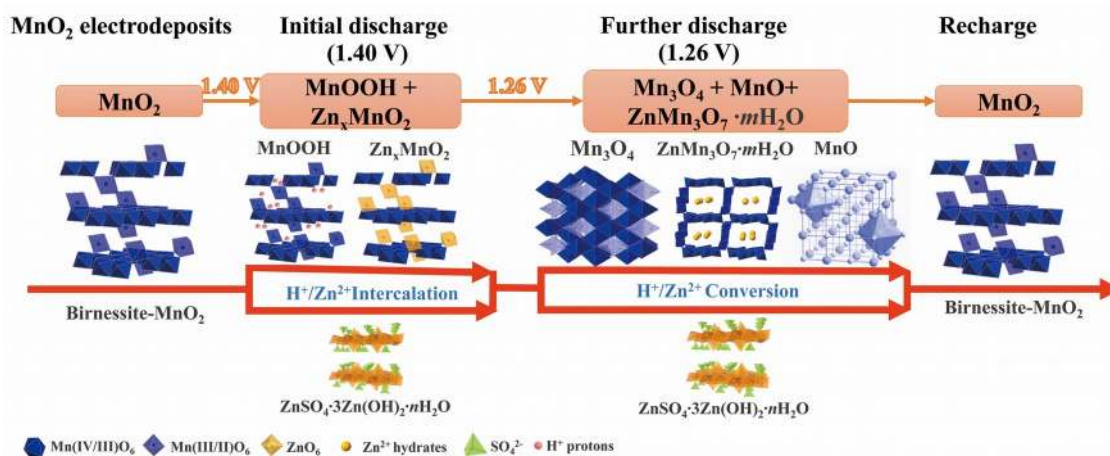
$MnO_2$ electrodeposits

Initial discharge (1.40 V)

Further discharge (1.26 V)

Recharge

$MnO_2$

1.40 V

$MnOOH$ + $Zn_xMnO_2$

1.26 V

$Mn_3O_4$ + $MnO$+ $ZnMn_3O_7 \cdot mH_2O$

$MnO_2$

$MnOOH$

$Zn_xMnO_2$

$Mn_3O_4$

$ZnMn_3O_7 \cdot mH_2O$

$MnO$

Birnessite-$MnO_2$

$H^+/Zn^{2+}$Intercalation

$H^+/Zn^{2+}$ Conversion

Birnessite-$MnO_2$

$ZnSO_4 \cdot 3Zn(OH)_2 \cdot nH_2O$

$ZnSO_4 \cdot 3Zn(OH)_2 \cdot nH_2O$

$Mn(IV/III)O_6$ $Mn(III/II)O_6$ $ZnO_6$ $Zn^{2+}$ hydrates $SO_4^{2-}$ $H^+$ protons